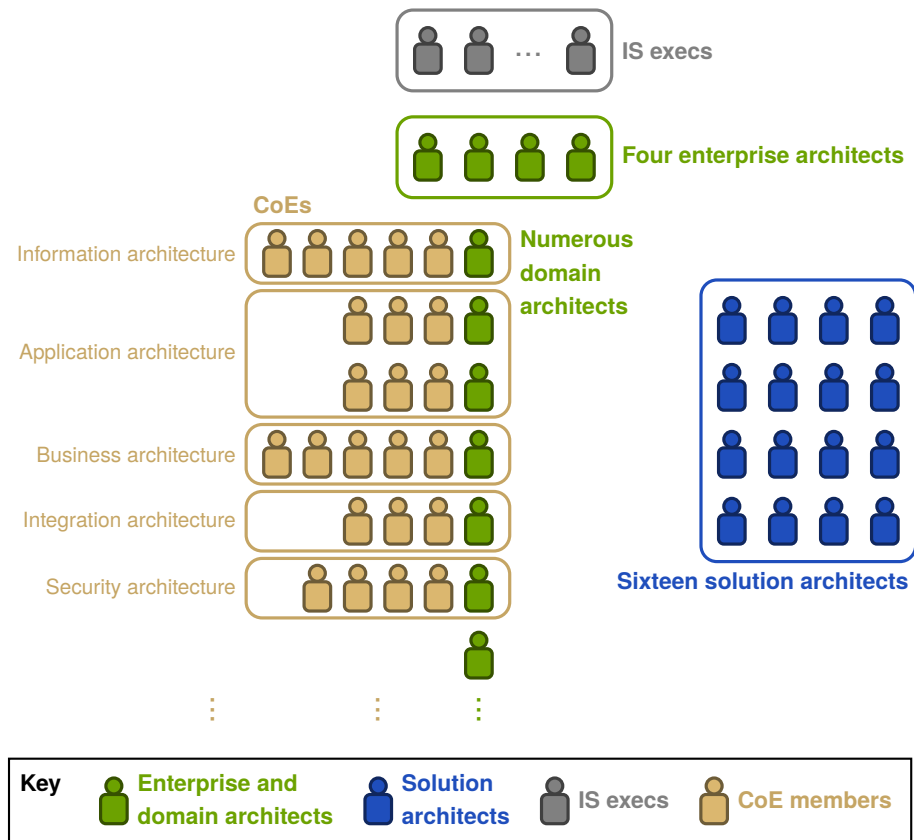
IS execs

Four enterprise architects

CoEs

Information architecture

Numerous domain architects

Application architecture

Business architecture

Integration architecture

Security architecture

Sixteen solution architects

Key
Enterprise and domain architects
Solution architects
IS execs
CoE members